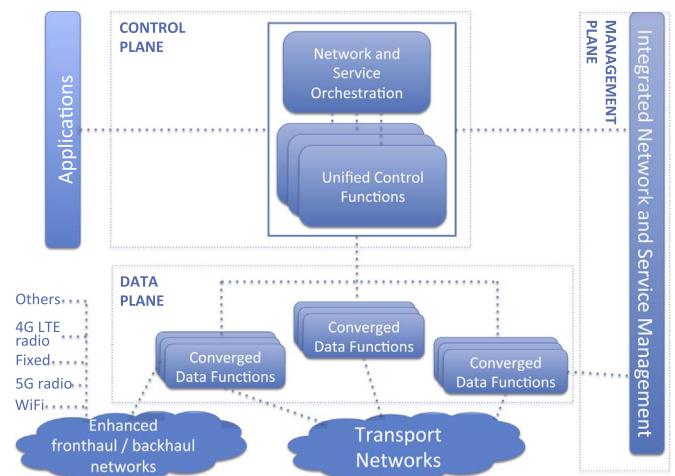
Applications

CONTROL PLANE

Network and Service Orchestration

Unified Control Functions

MANAGEMENT PLANE

Integrated Network and Service Management

DATA PLANE

Converged Data Functions

Converged Data Functions

Converged Data Functions

Others

4G LTE radio

Fixed

5G radio

WiFi

Enhanced fronthaul / backhaul networks

Transport Networks